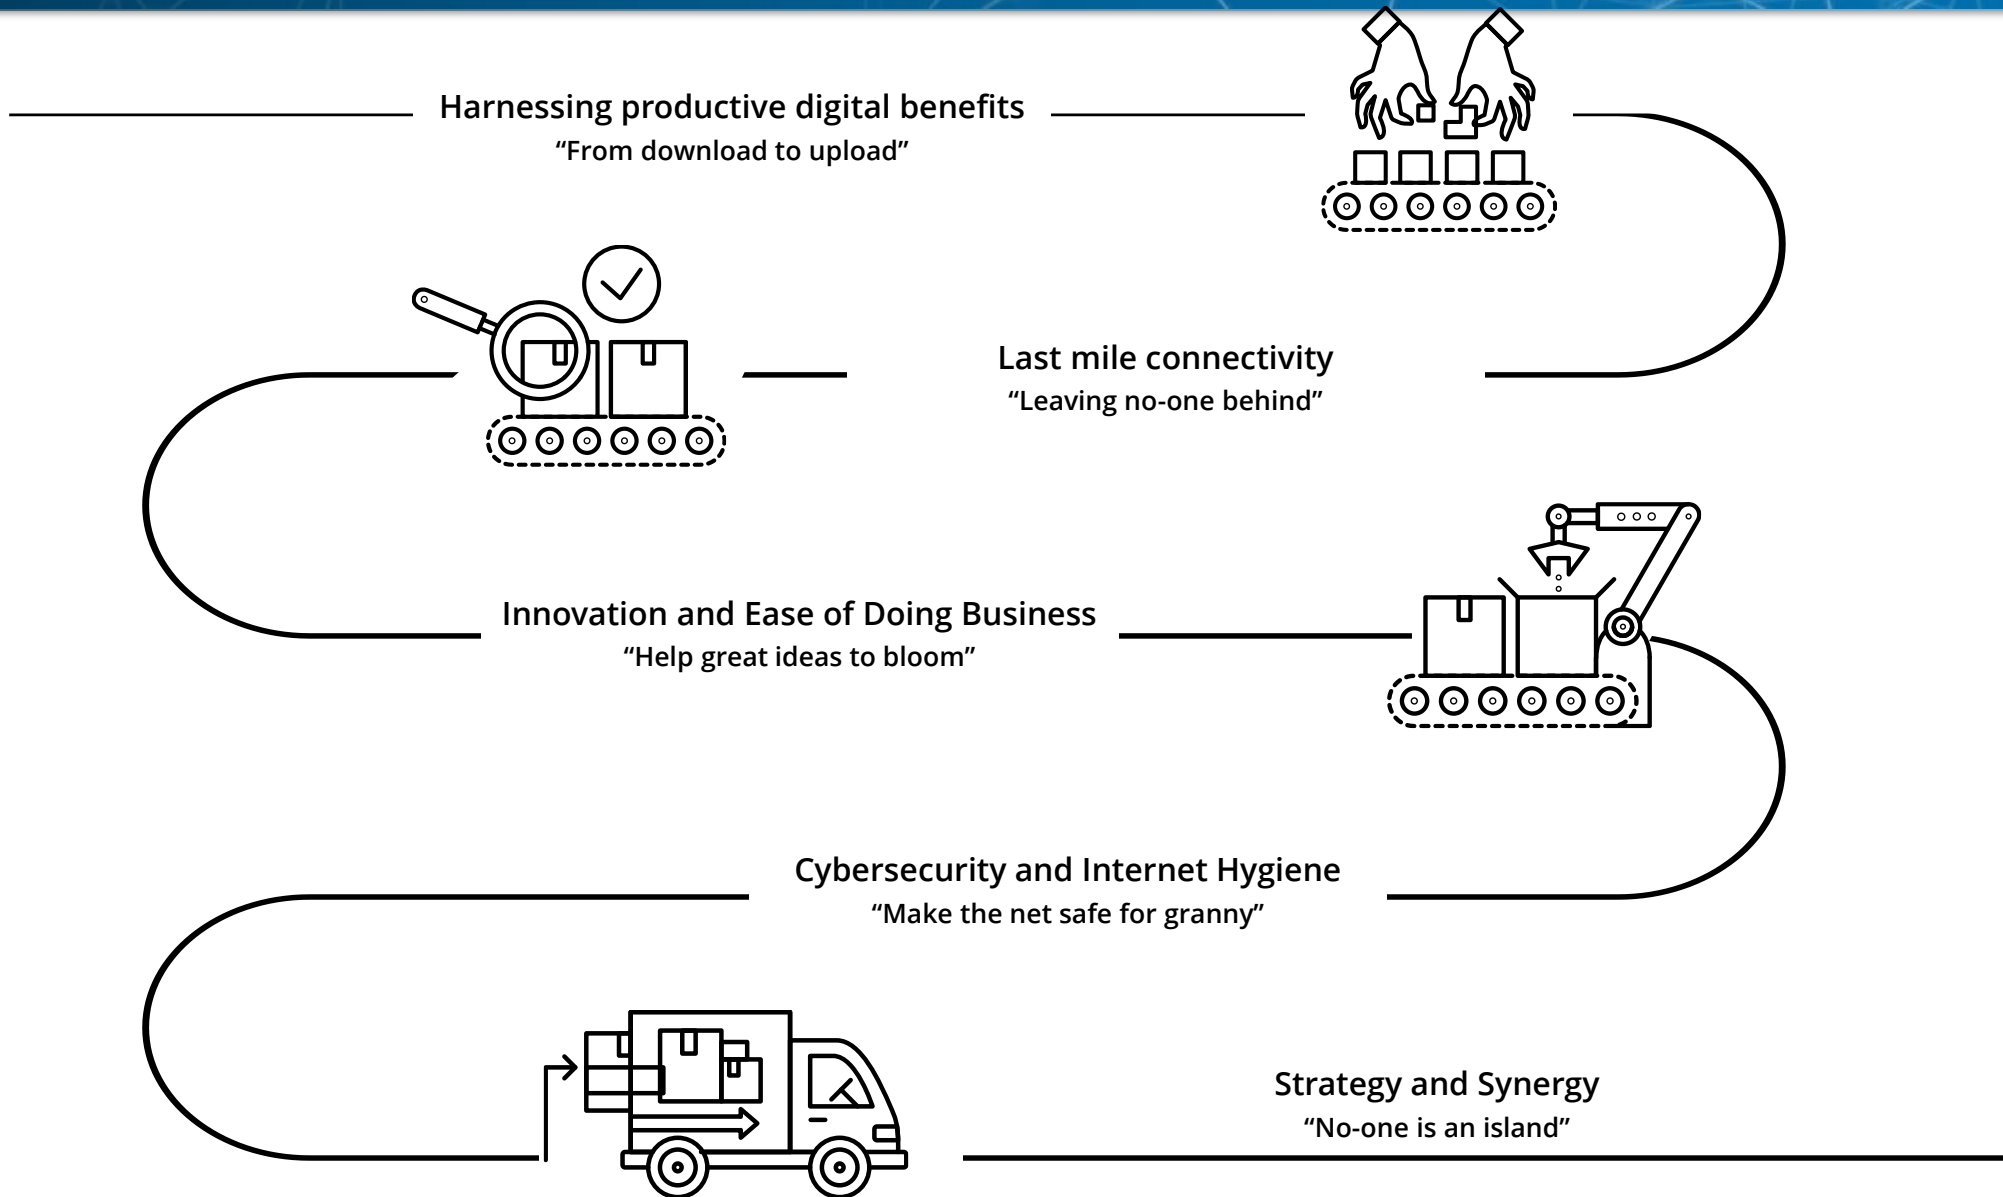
Harnessing productive digital benefits
“From download to upload”

Last mile connectivity
“Leaving no-one behind”

Innovation and Ease of Doing Business
“Help great ideas to bloom”

Cybersecurity and Internet Hygiene
“Make the net safe for granny”

Strategy and Synergy
“No-one is an island”